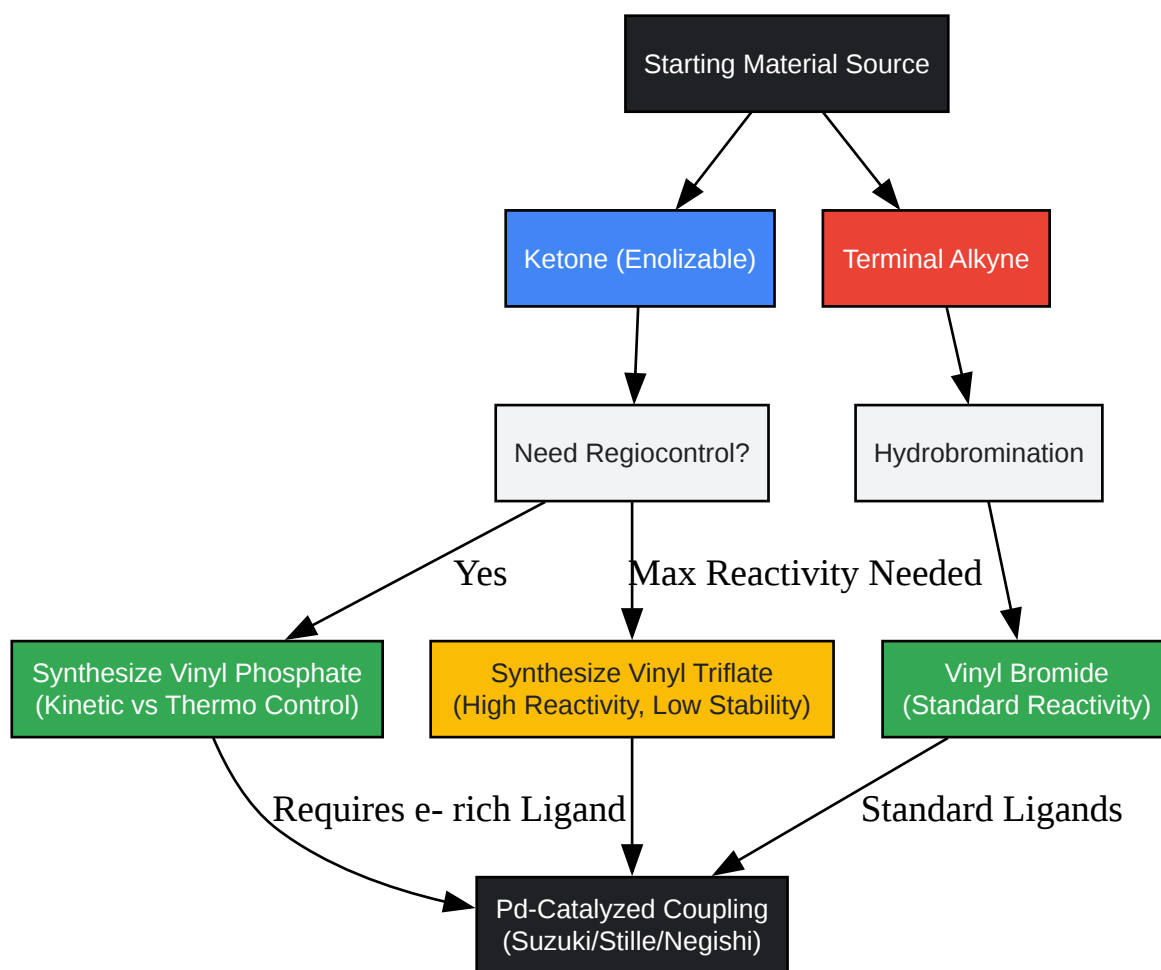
Starting Material Source

Ketone (Enolizable)

Terminal Alkyne

Need Regiocontrol?

Hydrobromination

Yes

Max Reactivity Needed

Synthesize Vinyl Phosphate (Kinetic vs Thermo Control)

Synthesize Vinyl Triflate (High Reactivity, Low Stability)

Vinyl Bromide (Standard Reactivity)

Requires e- rich Ligand

Standard Ligands

Pd-Catalyzed Coupling (Suzuki/Stille/Negishi)